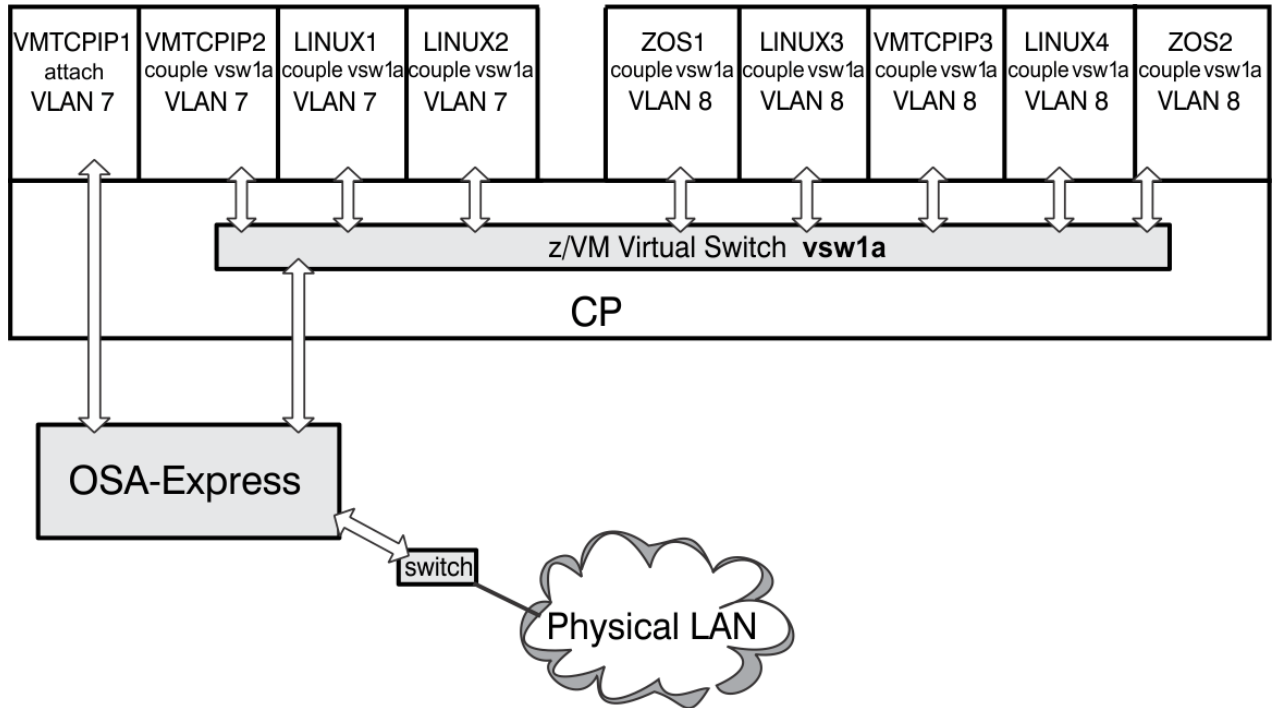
VMTCPIP1
attach
VLAN 7

VMTCPIP2
couple vsw1a
VLAN 7

LINUX1
couple vsw1a
VLAN 7

LINUX2
couple vsw1a
VLAN 7

ZOS1
couple vsw1a
VLAN 8

LINUX3
couple vsw1a
VLAN 8

VMTCPIP3
couple vsw1a
VLAN 8

LINUX4
couple vsw1a
VLAN 8

ZOS2
couple vsw1a
VLAN 8

z/VM Virtual Switch **vsw1a**

CP

OSA-Express

switch

Physical LAN